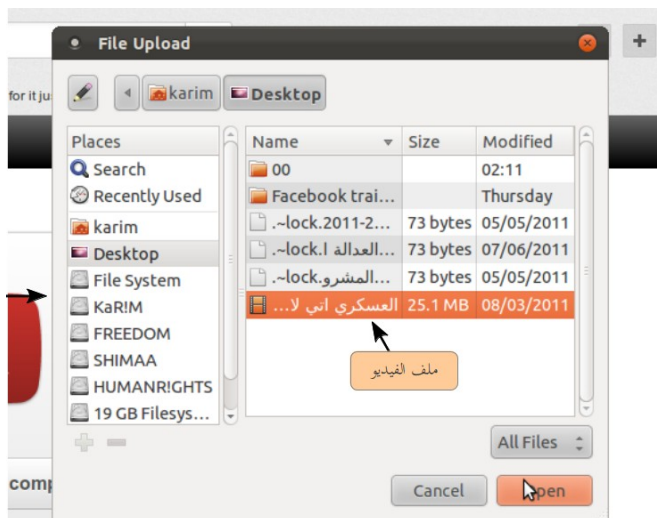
File Upload

karim Desktop

| Places |
|---|
| Search |
| Recently Used |
| karim |
| Desktop |
| File System |
| KaR!M |
| FREEDOM |
| SHIMAA |
| HUMANR!GHTS |
| 19 GB Filesys... |

| Name | Size | Modified |
|---|---|---|
| 00 | | 02:11 |
| Facebook trai... | | Thursday |
| .~lock.2011-2... | 73 bytes | 05/05/2011 |
| .~lock.العدالة ا... | 73 bytes | 07/06/2011 |
| .~lock.المشرو... | 73 bytes | 05/05/2011 |
| العسكري اني لا... | 25.1 MB | 08/03/2011 |

ملف الفيديو

All Files

Cancel Open

for it ju

comp